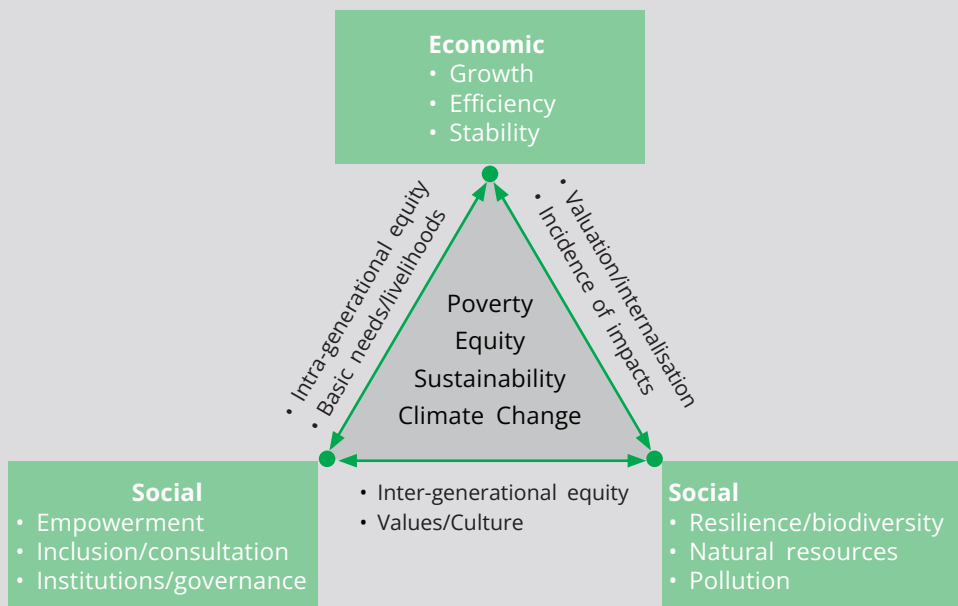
**Economic**
- Growth
- Efficiency
- Stability

- Intra-generational equity
- Basic needs/livelihoods

- Valuation/internalisation
- Incidence of impacts

Poverty
Equity
Sustainability
Climate Change

**Social**
- Empowerment
- Inclusion/consultation
- Institutions/governance

- Inter-generational equity
- Values/Culture

**Social**
- Resilience/biodiversity
- Natural resources
- Pollution